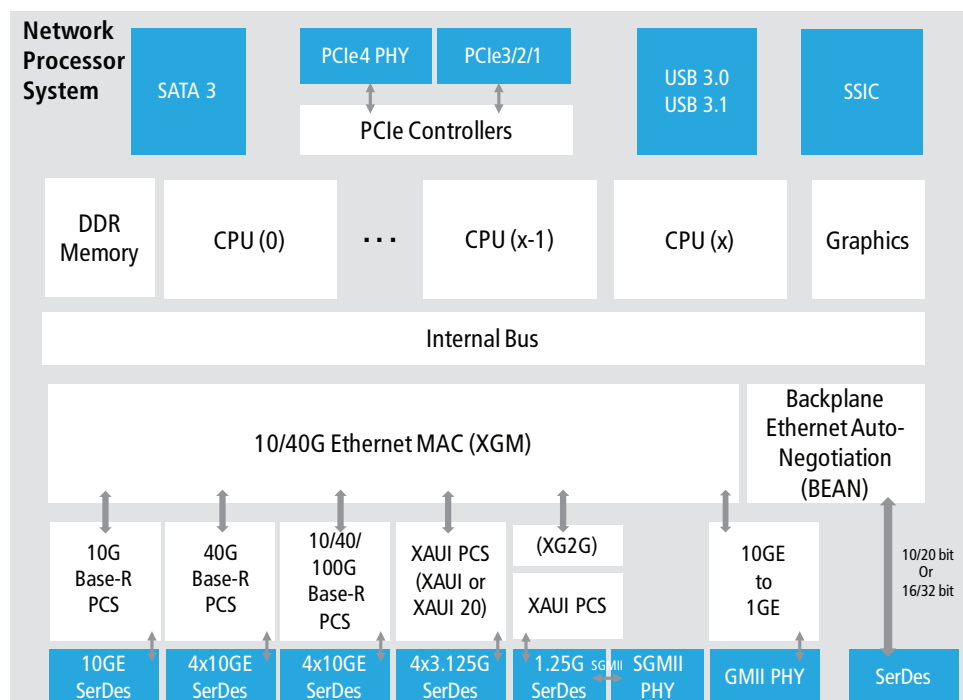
Network Processor System

SATA 3

PCIe4 PHY

PCIe3/2/1

PCIe Controllers

USB 3.0
USB 3.1

SSIC

DDR Memory

CPU (0)

. . .

CPU (x-1)

CPU (x)

Graphics

Internal Bus

10/40G Ethernet MAC (XGM)

Backplane Ethernet Auto-Negotiation (BEAN)

10G Base-R PCS

40G Base-R PCS

10/40/100G Base-R PCS

XAUI PCS (XAUI or XAUI 20)

(XG2G)

XAUI PCS

10GE to 1GE

10/20 bit Or 16/32 bit

10GE SerDes

4x10GE SerDes

4x10GE SerDes

4x3.125G SerDes

1.25G SerDes

SGMII

SGMII PHY

GMII PHY

SerDes